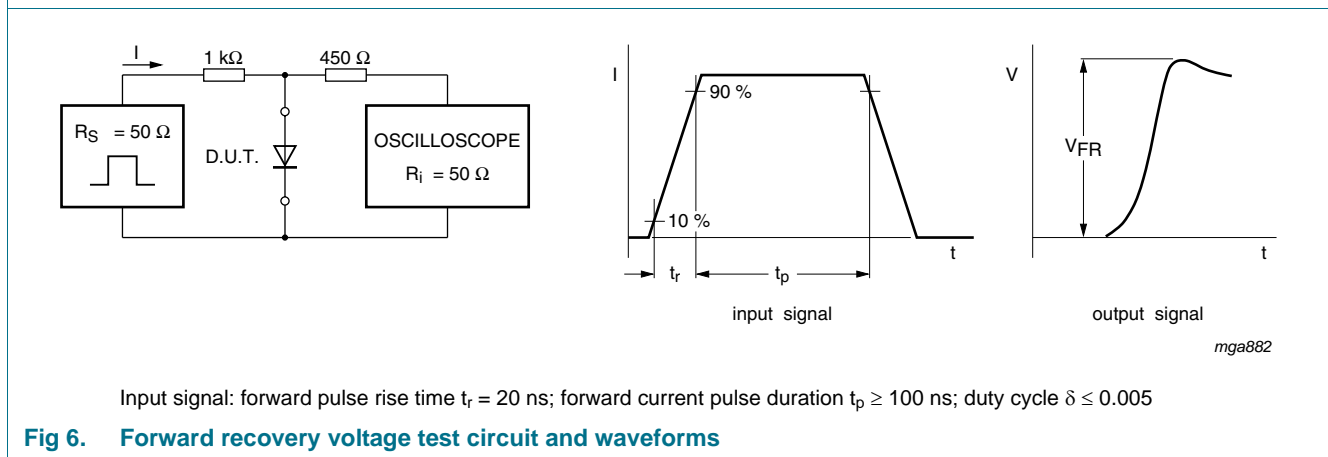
I

1 kΩ

450 Ω

$R_S$ = 50 Ω

D.U.T.

OSCILLOSCOPE

$R_i$ = 50 Ω

I

90 %

10 %

t

$t_r$

$t_p$

input signal

V

$V_{FR}$

t

output signal

mga882

Input signal: forward pulse rise time $t_r$ = 20 ns; forward current pulse duration $t_p \geq$ 100 ns; duty cycle $\delta \leq$ 0.005

Fig 6. Forward recovery voltage test circuit and waveforms